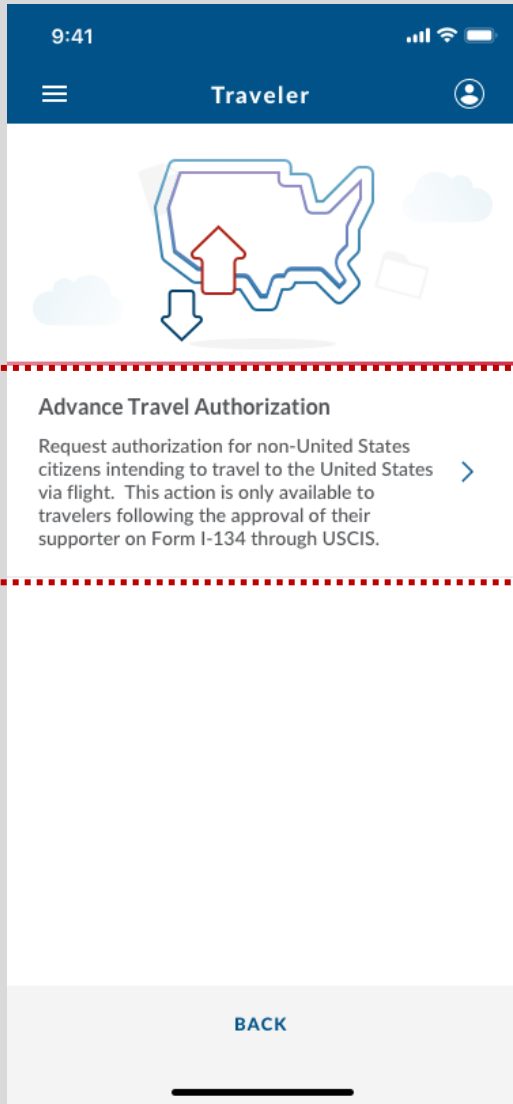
9:41

Traveler

Advance Travel Authorization

Request authorization for non-United States citizens intending to travel to the United States via flight. This action is only available to travelers following the approval of their supporter on Form I-134 through USCIS.

BACK